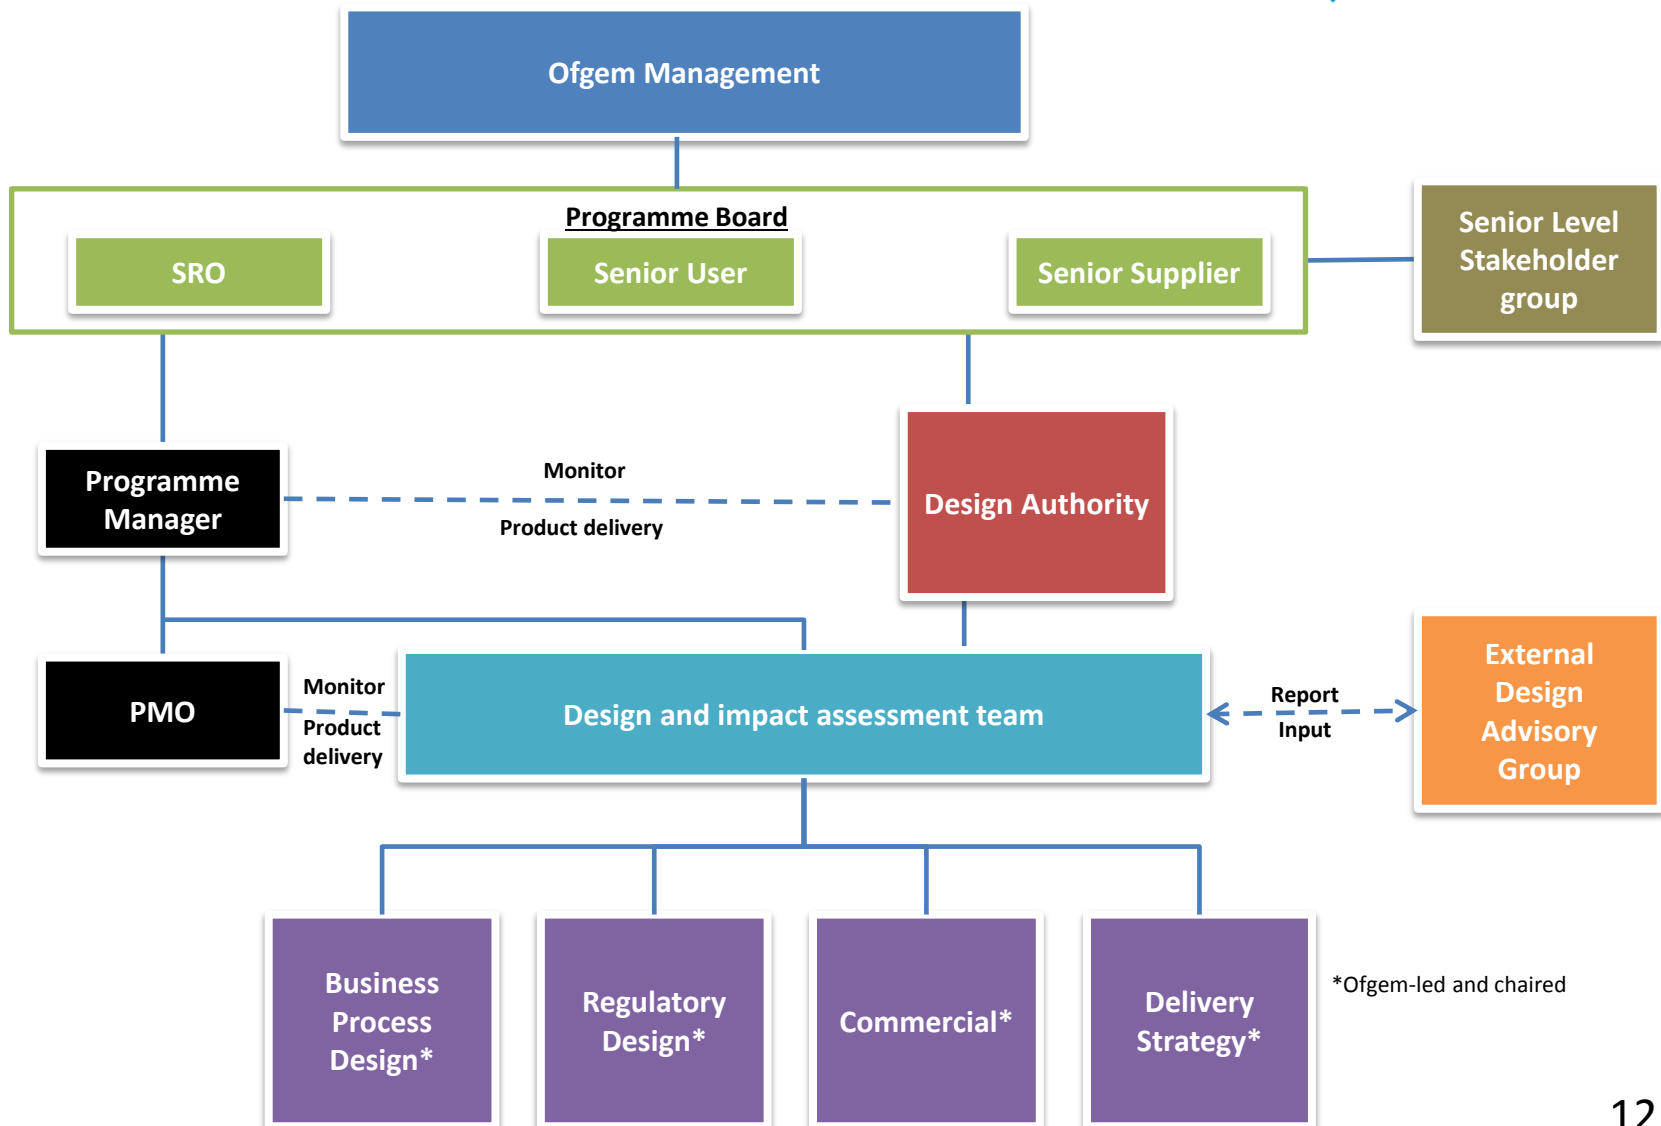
Ofgem Management

Programme Board

SRO

Senior User

Senior Supplier

Senior Level Stakeholder group

Programme Manager

Monitor

Product delivery

Design Authority

PMO

Monitor

Product delivery

Design and impact assessment team

Report

Input

External Design Advisory Group

Business Process Design*

Regulatory Design*

Commercial*

Delivery Strategy*

*Ofgem-led and chaired

12